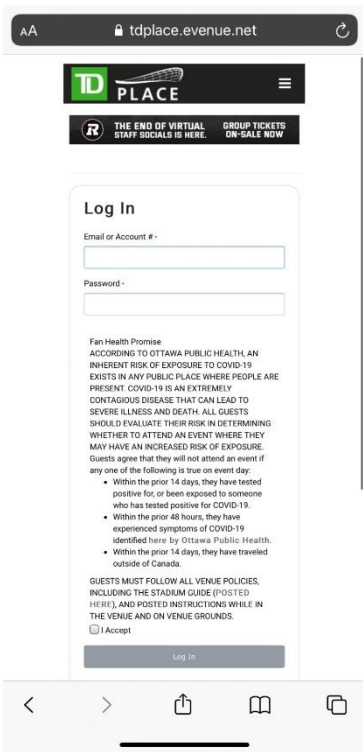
AA tdplace.evenue.net

TD PLACE

THE END OF VIRTUAL STAFF SOCIALS IS HERE. GROUP TICKETS ON-SALE NOW

Log In

Email or Account # •

Password •

Fan Health Promise
ACCORDING TO OTTAWA PUBLIC HEALTH, AN INHERENT RISK OF EXPOSURE TO COVID-19 EXISTS IN ANY PUBLIC PLACE WHERE PEOPLE ARE PRESENT. COVID-19 IS AN EXTREMELY CONTAGIOUS DISEASE THAT CAN LEAD TO SEVERE ILLNESS AND DEATH. ALL GUESTS SHOULD EVALUATE THEIR RISK IN DETERMINING WHETHER TO ATTEND AN EVENT WHERE THEY MAY HAVE AN INCREASED RISK OF EXPOSURE. Guests agree that they will not attend an event if any one of the following is true on event day:

- Within the prior 14 days, they have tested positive for, or been exposed to someone who has tested positive for COVID-19.
- Within the prior 48 hours, they have experienced symptoms of COVID-19 identified here by Ottawa Public Health.
- Within the prior 14 days, they have traveled outside of Canada.

GUESTS MUST FOLLOW ALL VENUE POLICIES, INCLUDING THE STADIUM GUIDE (POSTED HERE), AND POSTED INSTRUCTIONS WHILE IN THE VENUE AND ON VENUE GROUNDS.

I Accept

Log In